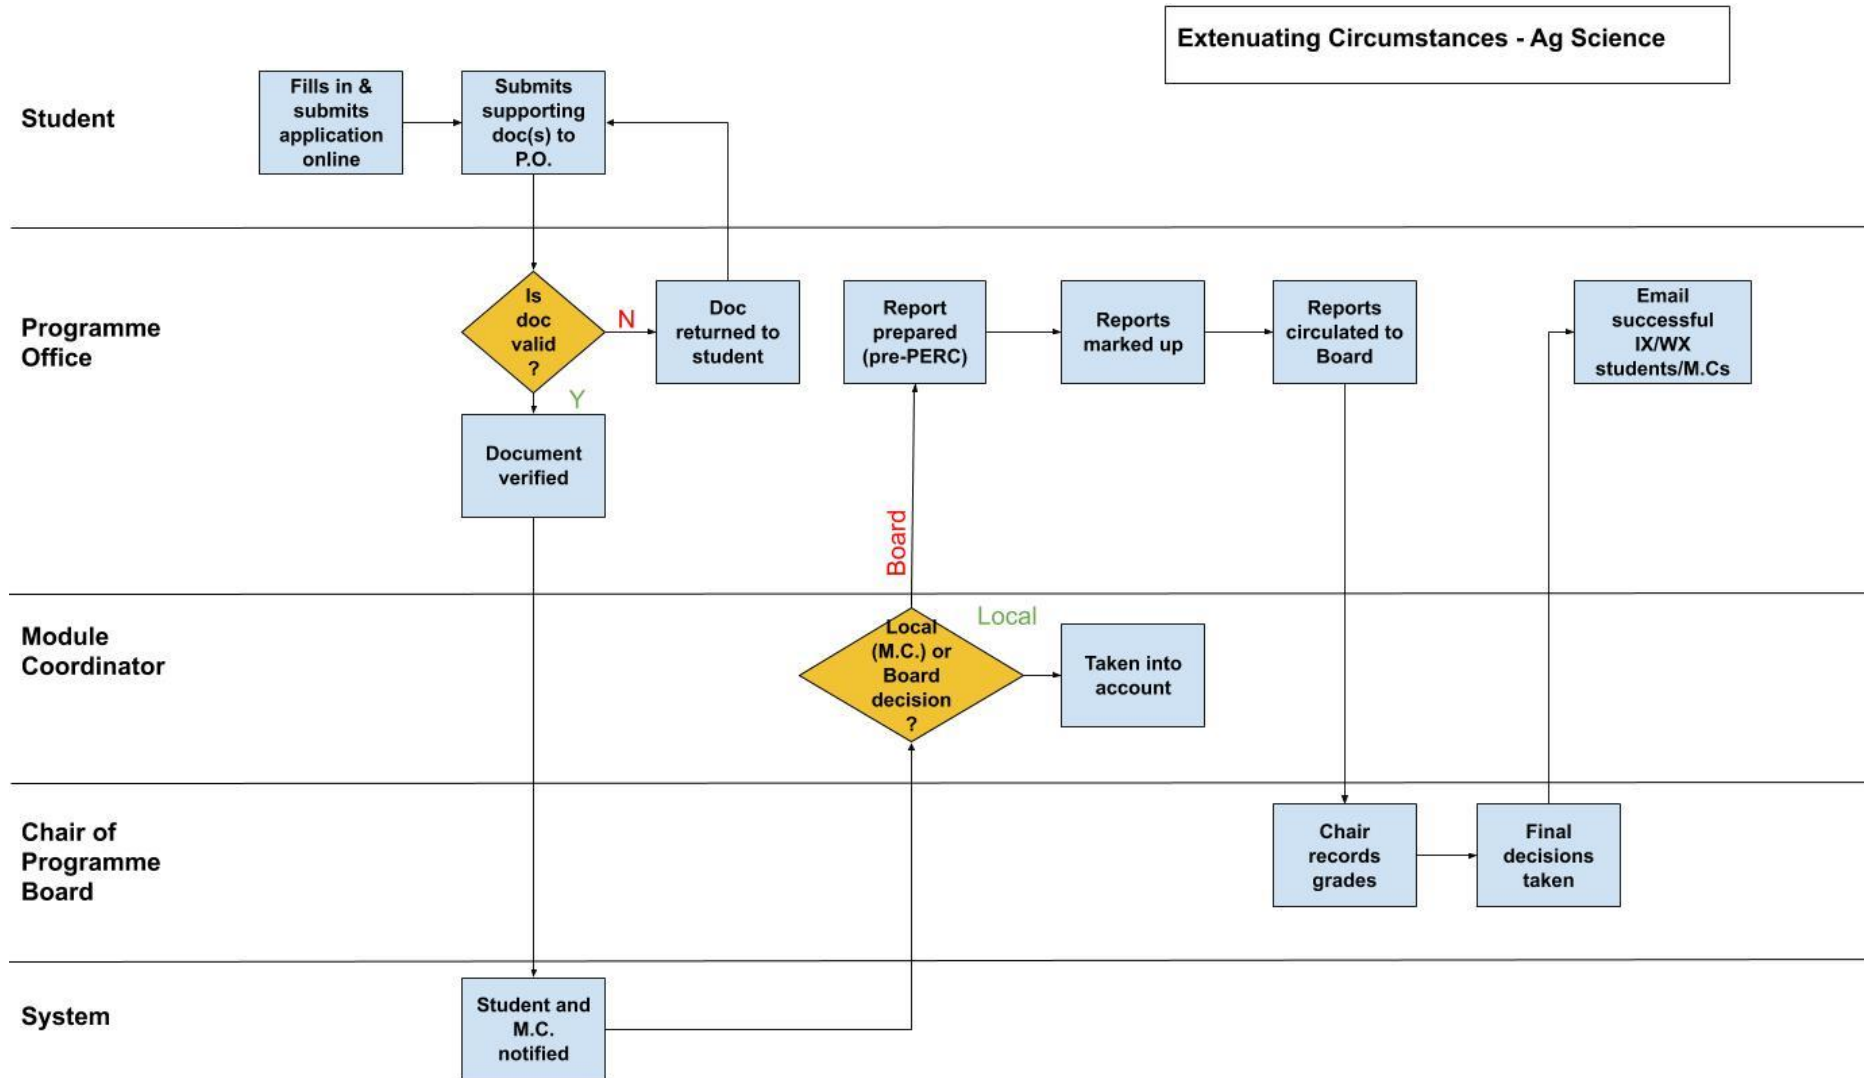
Extenuating Circumstances - Ag Science

Student

Fills in & submits application online

Submits supporting doc(s) to P.O.

Programme Office

Is doc valid ?

N

Doc returned to student

Y

Document verified

Report prepared (pre-PERC)

Reports marked up

Reports circulated to Board

Email successful IX/WX students/M.Cs

Board

Module Coordinator

Local (M.C.) or Board decision ?

Local

Taken into account

Chair of Programme Board

Chair records grades

Final decisions taken

System

Student and M.C. notified